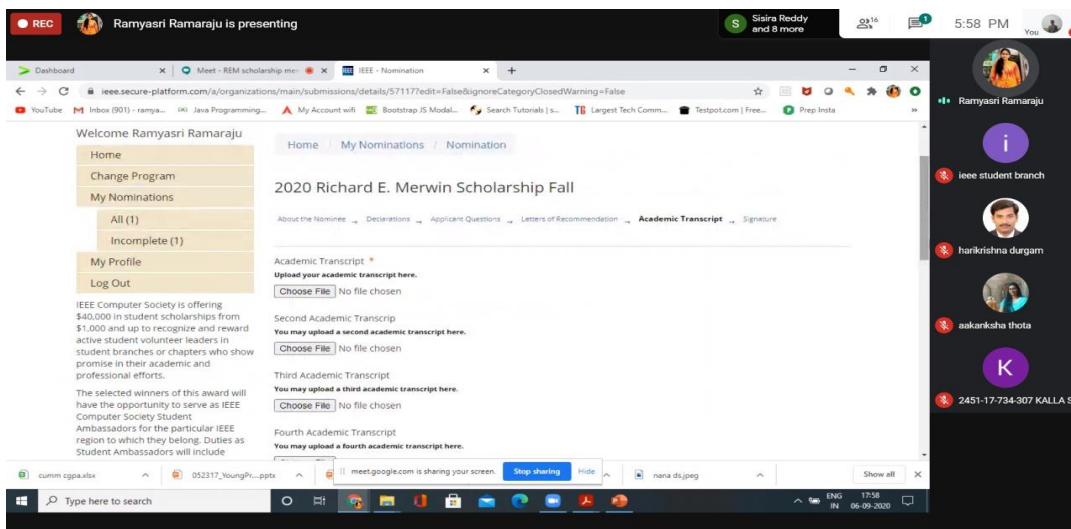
REC Ramyasri Ramaraju is presenting

S Sisira Reddy and 8 more 16 1 5:58 PM You

Dashboard × Meet - REM scholarship me × IEEE - Nomination × +

ieee.secure-platform.com/a/organizations/main/submissions/details/57117?edit=False&ignoreCategoryClosedWarning=False

YouTube Inbox (901) - ramya... Java Programming... My Account wifi Bootstrap JS Modal... Search Tutorials | s... Largest Tech Comm... Testpot.com | Free... Prep Insta »

Welcome Ramyasri Ramaraju

Home

Change Program

My Nominations

All (1)

Incomplete (1)

My Profile

Log Out

IEEE Computer Society is offering $40,000 in student scholarships from $1,000 and up to recognize and reward active student volunteer leaders in student branches or chapters who show promise in their academic and professional efforts.

The selected winners of this award will have the opportunity to serve as IEEE Computer Society Student Ambassadors for the particular IEEE region to which they belong. Duties as Student Ambassadors will include

Home / My Nominations / Nomination

2020 Richard E. Merwin Scholarship Fall

About the Nominee → Declarations → Applicant Questions → Letters of Recommendation → Academic Transcript → Signature

Academic Transcript *
Upload your academic transcript here.
Choose File No file chosen

Second Academic Transcrip
You may upload a second academic transcript here.
Choose File No file chosen

Third Academic Transcript
You may upload a third academic transcript here.
Choose File No file chosen

Fourth Academic Transcript
You may upload a fourth academic transcript here.

meet.google.com is sharing your screen. Stop sharing Hide

cumm cgpa.xlsx 052317_YoungPr....pptx nana ds.jpeg Show all ×

Type here to search

ENG IN 17:58 06-09-2020

Ramyasri Ramaraju

ieee student branch

harikrishna durgam

aakanksha thota

K

2451-17-734-307 KALLA S